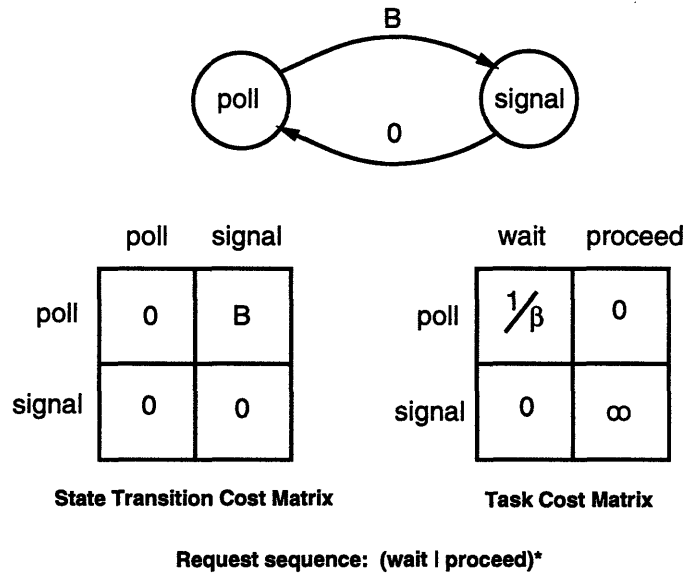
B

poll

signal

0

| | poll | signal |
|---|---|---|
| poll | 0 | B |
| signal | 0 | 0 |

State Transition Cost Matrix

| | wait | proceed |
|---|---|---|
| poll | $\frac{1}{\beta}$ | 0 |
| signal | 0 | $\infty$ |

Task Cost Matrix

Request sequence: (wait | proceed)*